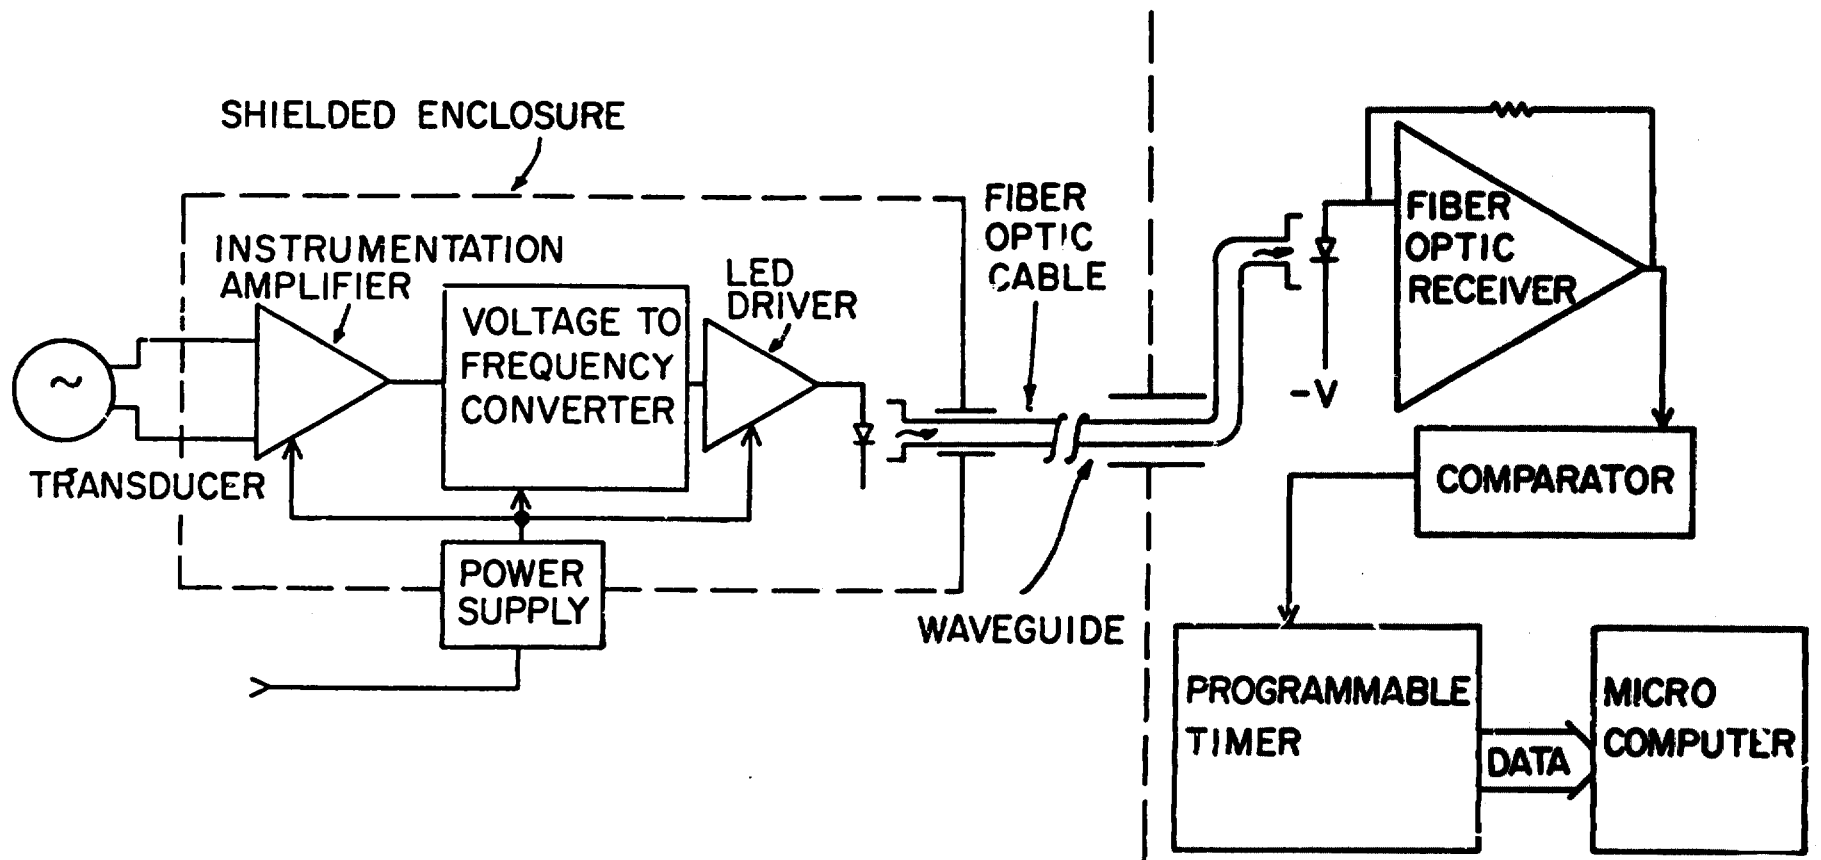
SHIELDED ENCLOSURE

INSTRUMENTATION AMPLIFIER

VOLTAGE TO FREQUENCY CONVERTER

LED DRIVER

FIBER OPTIC CABLE

FIBER OPTIC RECEIVER

$\sim$

TRANSDUCER

POWER SUPPLY

WAVEGUIDE

-V

COMPARATOR

PROGRAMMABLE TIMER

DATA

MICRO COMPUTER